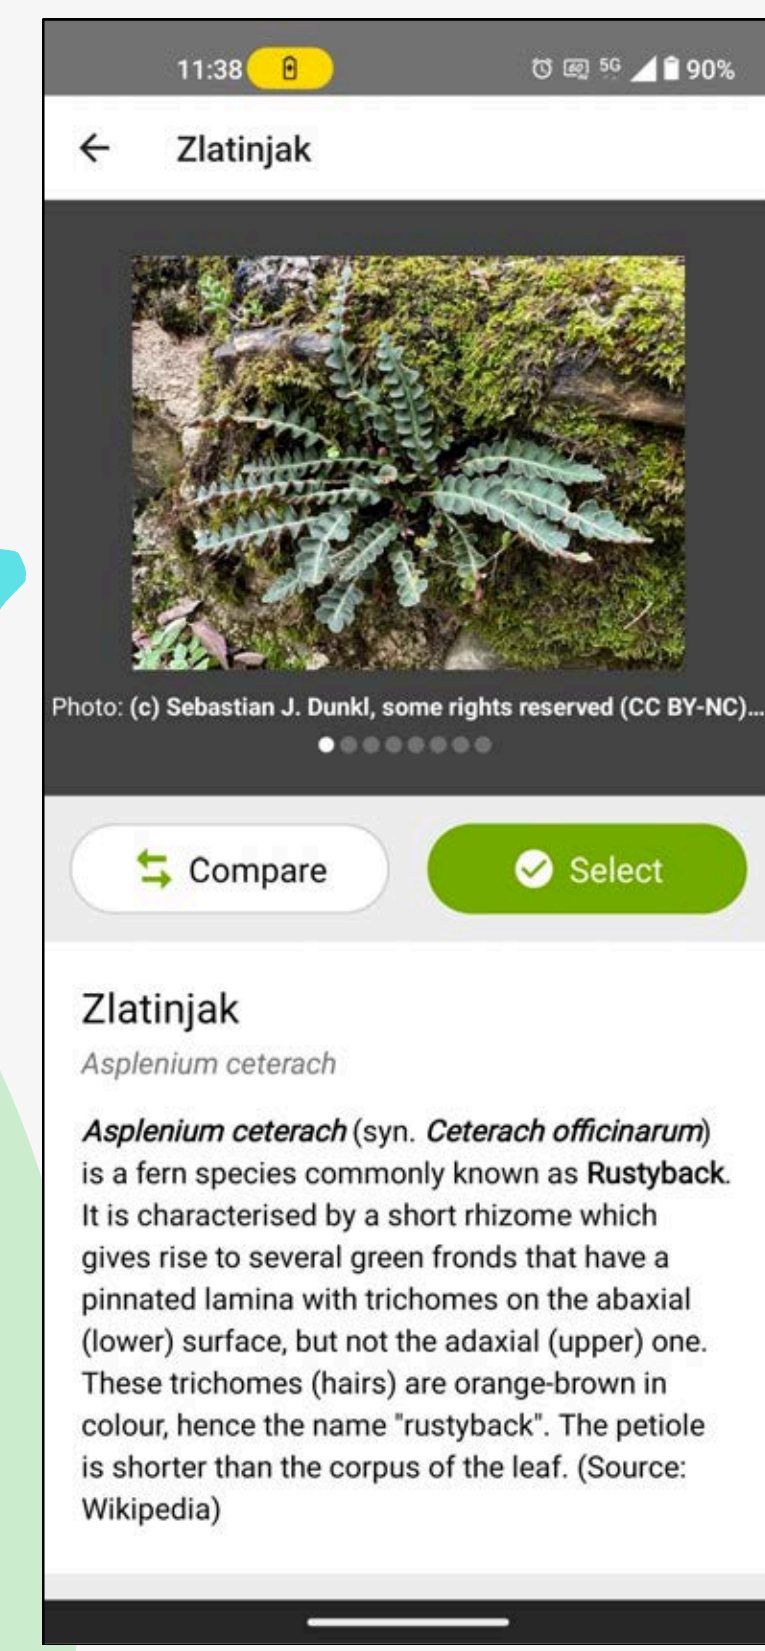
11:38 5G 90%

Zlatinjak

Photo: (c) Sebastian J. Dunkl, some rights reserved (CC BY-NC)...

Compare

Select

Zlatinjak

Asplenium ceterach

Asplenium ceterach (syn. Ceterach officinarum) is a fern species commonly known as Rustyback. It is characterised by a short rhizome which gives rise to several green fronds that have a pinnated lamina with trichomes on the abaxial (lower) surface, but not the adaxial (upper) one. These trichomes (hairs) are orange-brown in colour, hence the name "rustyback". The petiole is shorter than the corpus of the leaf. (Source: Wikipedia)